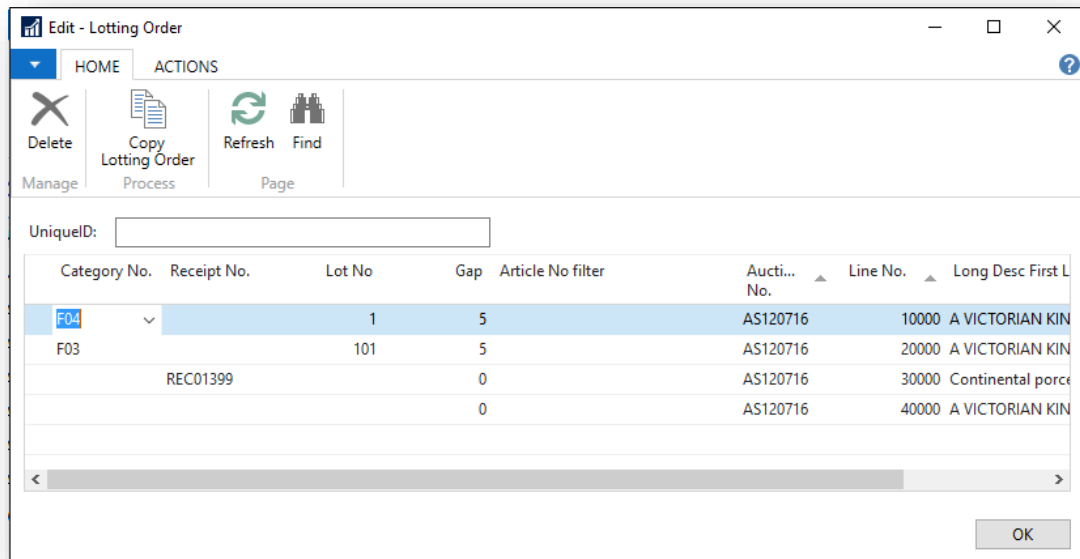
Edit - Lotting Order

HOME ACTIONS

Delete
Manage

Copy Lotting Order
Process

Refresh Find
Page

UniqueID:

| Category No. | Receipt No. | Lot No | Gap | Article No filter | Aucti... No. | Line No. | Long Desc First L |
|---|---|---|---|---|---|---|---|
| F04 | | 1 | 5 | | AS120716 | 10000 | A VICTORIAN KIN |
| F03 | | 101 | 5 | | AS120716 | 20000 | A VICTORIAN KIN |
| | REC01399 | | 0 | | AS120716 | 30000 | Continental porce |
| | | | 0 | | AS120716 | 40000 | A VICTORIAN KIN |

OK